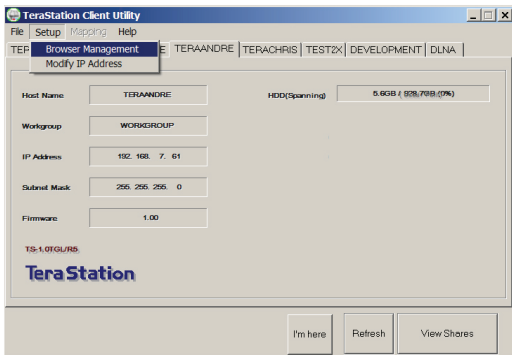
TeraStation Client Utility

File Setup Mapping Help

TEP Browser Management E TERAANDRE TERACHRIS TEST2X DEVELOPMENT DLNA

Modify IP Address

Host Name TERAANDRE

HDD(Spanning) 5.6GB / 929.7GB (0%)

Workgroup WORKGROUP

IP Address 192. 168. 7. 61

Subnet Mask 255. 255. 255. 0

Firmware 1.00

TS-1.0TGL/R5

TeraStation

I'm here

Refresh

View Shares